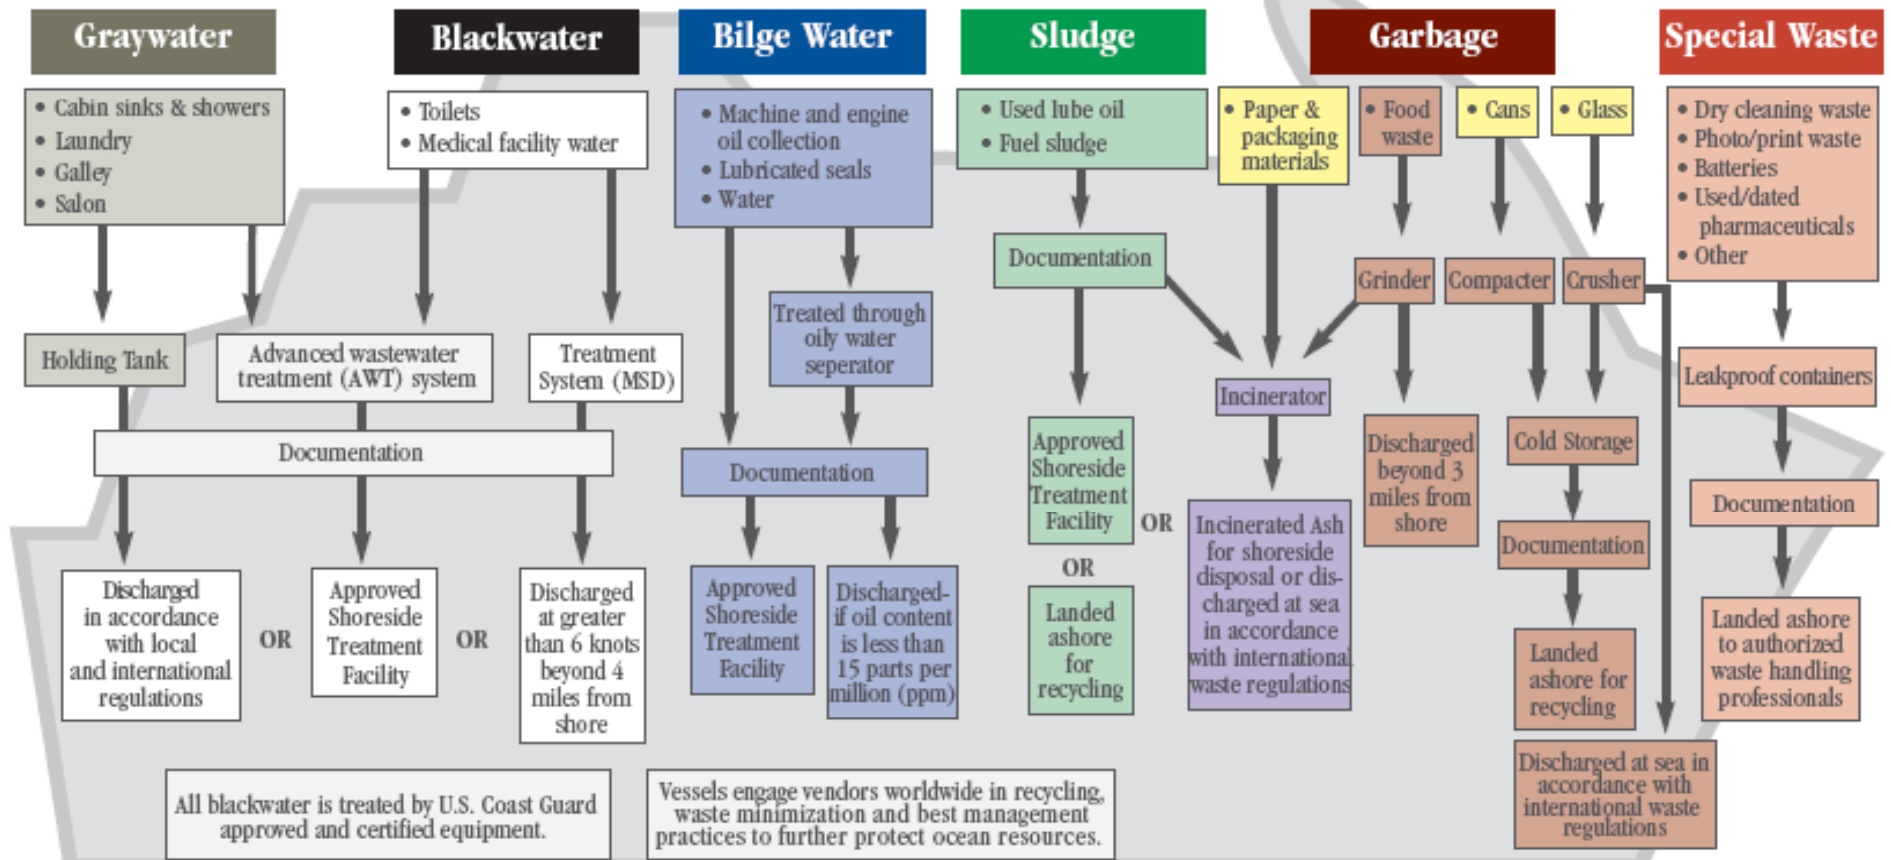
Graywater

• Cabin sinks & showers
• Laundry
• Galley
• Salon

Holding Tank

Advanced wastewater treatment (AWT) system

Documentation

Discharged in accordance with local and international regulations

OR

Approved Shoreside Treatment Facility

OR

Blackwater

• Toilets
• Medical facility water

Treatment System (MSD)

Discharged at greater than 6 knots beyond 4 miles from shore

All blackwater is treated by U.S. Coast Guard approved and certified equipment.

Bilge Water

• Machine and engine oil collection
• Lubricated seals
• Water

Treated through oily water seperator

Documentation

Approved Shoreside Treatment Facility

Discharged- if oil content is less than 15 parts per million (ppm)

Vessels engage vendors worldwide in recycling, waste minimization and best management practices to further protect ocean resources.

Sludge

• Used lube oil
• Fuel sludge

Documentation

Approved Shoreside Treatment Facility

OR

OR

Landed ashore for recycling

Garbage

• Paper & packaging materials

• Food waste

• Cans

• Glass

Grinder

Compacter

Crusher

Incinerator

Incinerated Ash for shoreside disposal or discharged at sea in accordance with international waste regulations

Discharged beyond 3 miles from shore

Cold Storage

Documentation

Landed ashore for recycling

Discharged at sea in accordance with international waste regulations

Special Waste

• Dry cleaning waste
• Photo/print waste
• Batteries
• Used/dated pharmaceuticals
• Other

Leakproof containers

Documentation

Landed ashore to authorized waste handling professionals